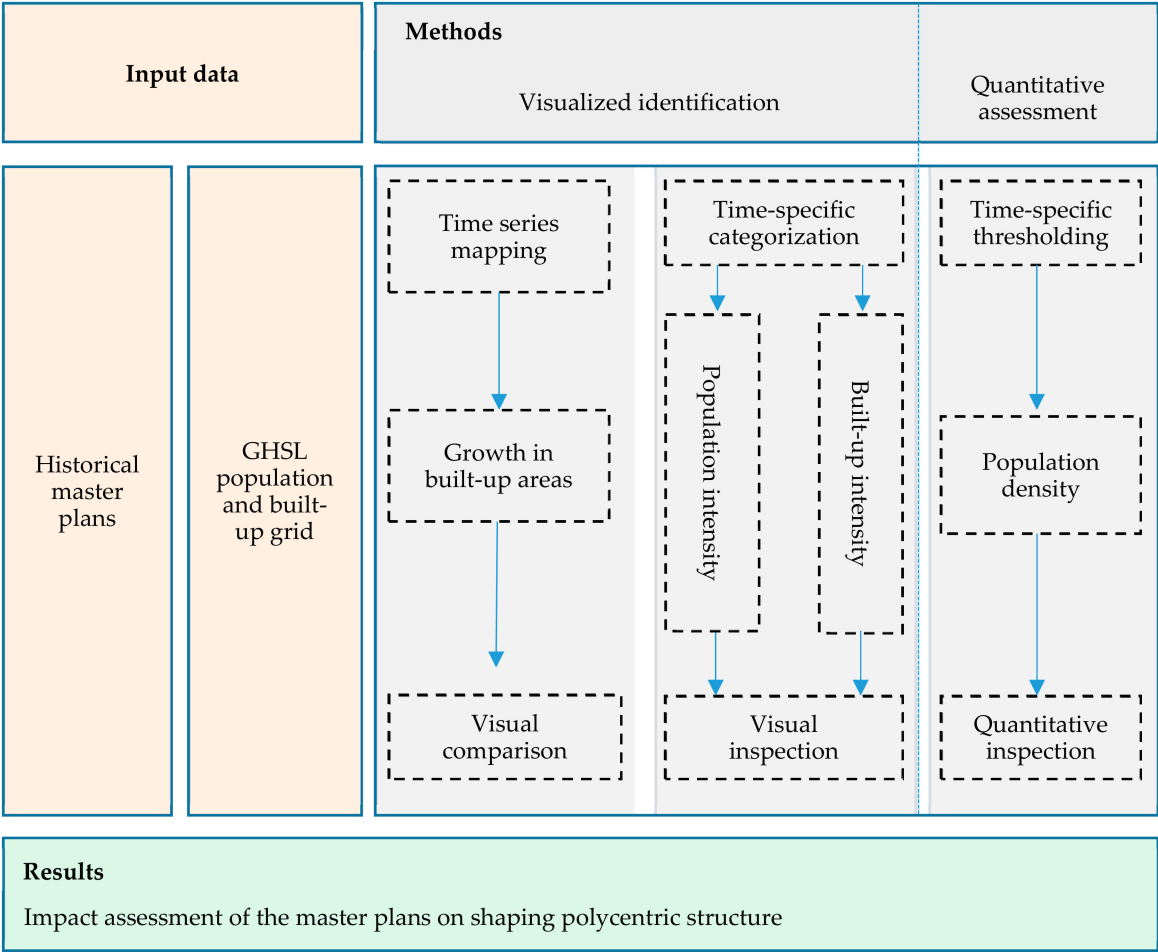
Input data

Methods

Visualized identification

Quantitative assessment

Historical master plans

GHSL population and built-up grid

Time series mapping

Growth in built-up areas

Visual comparison

Time-specific categorization

Population intensity

Built-up intensity

Visual inspection

Time-specific thresholding

Population density

Quantitative inspection

Results

Impact assessment of the master plans on shaping polycentric structure